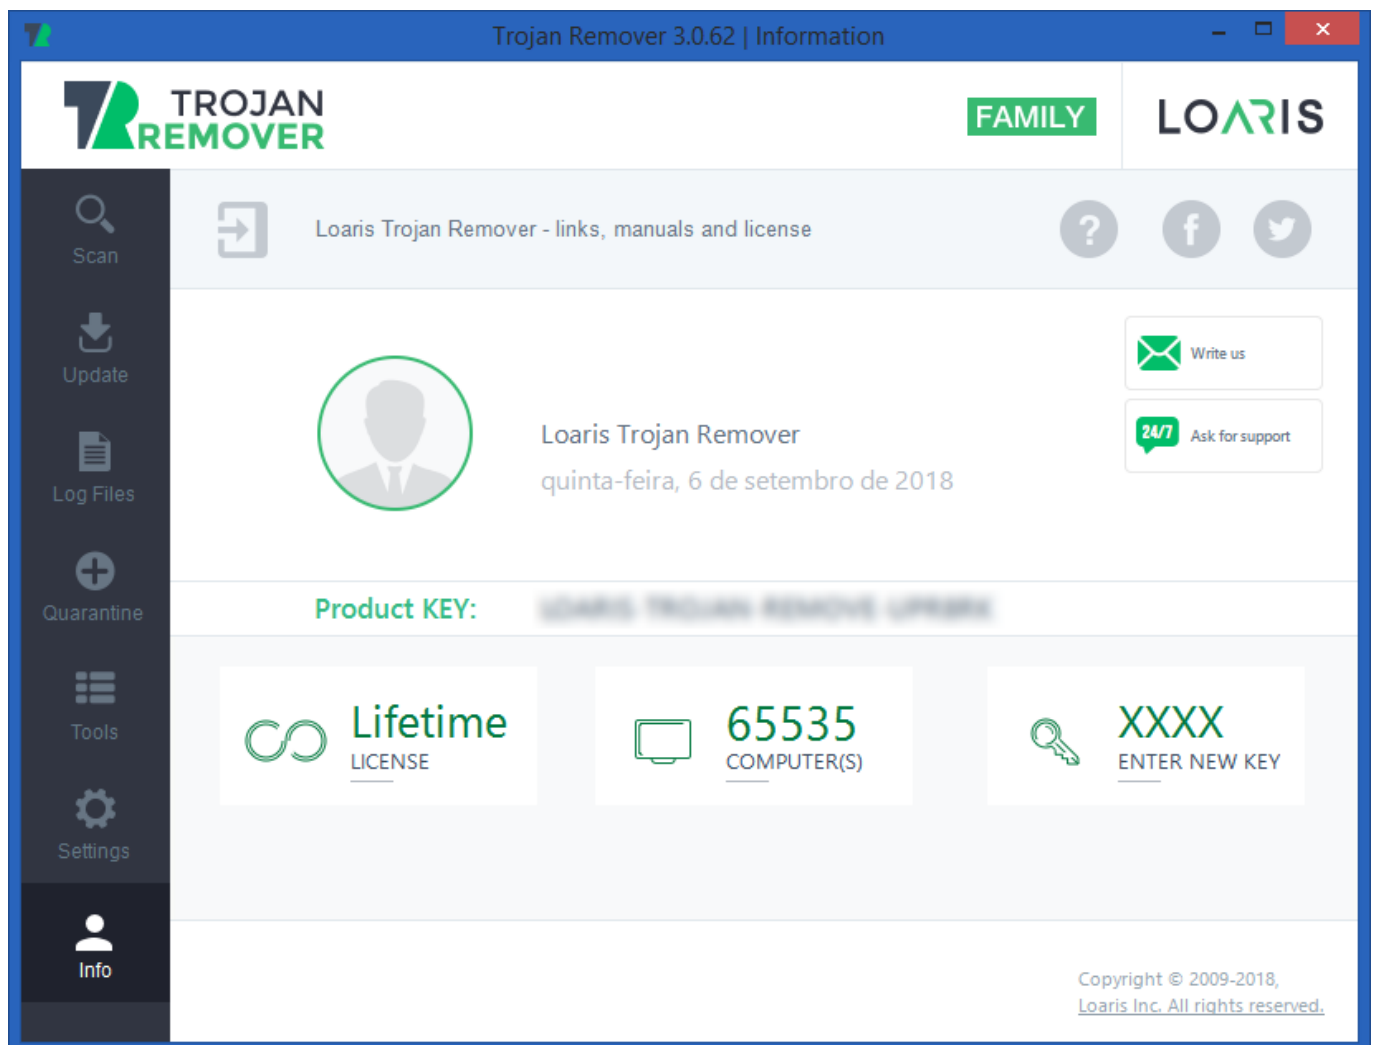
Trojan Remover 3.0.62 | Information

TROJAN REMOVER

FAMILY

LOARIS

Scan

Update

Log Files

Quarantine

Tools

Settings

Info

Loaris Trojan Remover - links, manuals and license

Write us

24/7 Ask for support

Loaris Trojan Remover

quinta-feira, 6 de setembro de 2018

Product KEY: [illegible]

Lifetime
LICENSE

65535
COMPUTER(S)

XXXX
ENTER NEW KEY

Copyright © 2009-2018,
Loaris Inc. All rights reserved.